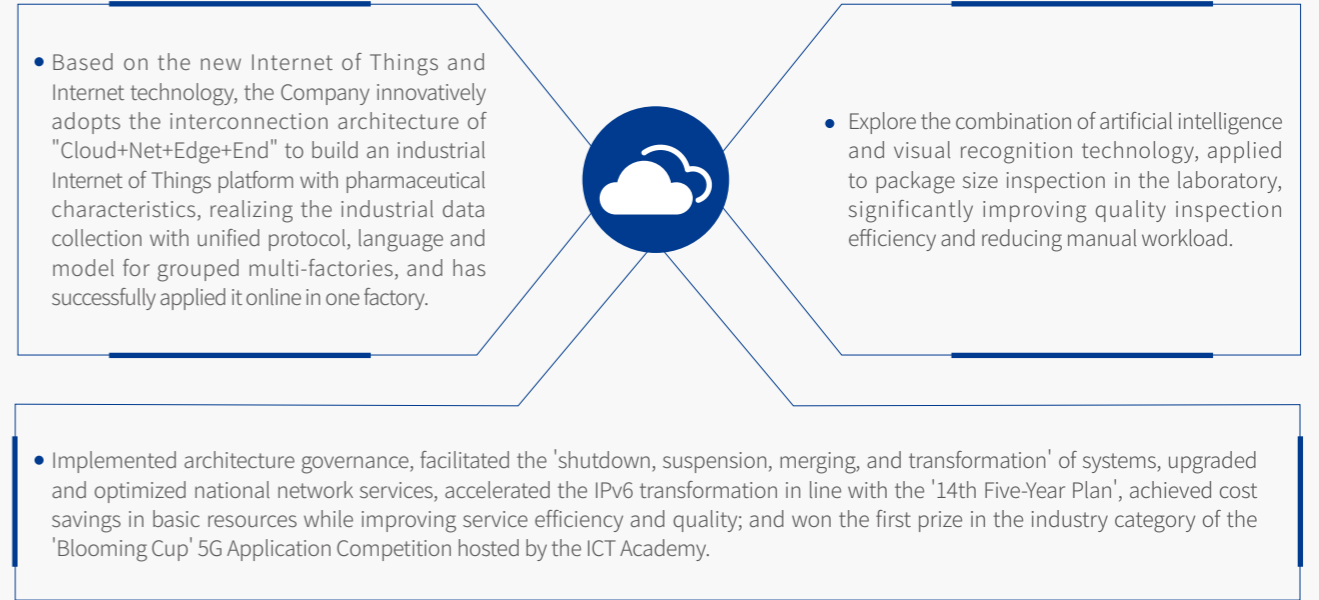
• Based on the new Internet of Things and Internet technology, the Company innovatively adopts the interconnection architecture of "Cloud+Net+Edge+End" to build an industrial Internet of Things platform with pharmaceutical characteristics, realizing the industrial data collection with unified protocol, language and model for grouped multi-factories, and has successfully applied it online in one factory.

• Explore the combination of artificial intelligence and visual recognition technology, applied to package size inspection in the laboratory, significantly improving quality inspection efficiency and reducing manual workload.

• Implemented architecture governance, facilitated the 'shutdown, suspension, merging, and transformation' of systems, upgraded and optimized national network services, accelerated the IPv6 transformation in line with the '14th Five-Year Plan', achieved cost savings in basic resources while improving service efficiency and quality; and won the first prize in the industry category of the 'Blooming Cup' 5G Application Competition hosted by the ICT Academy.